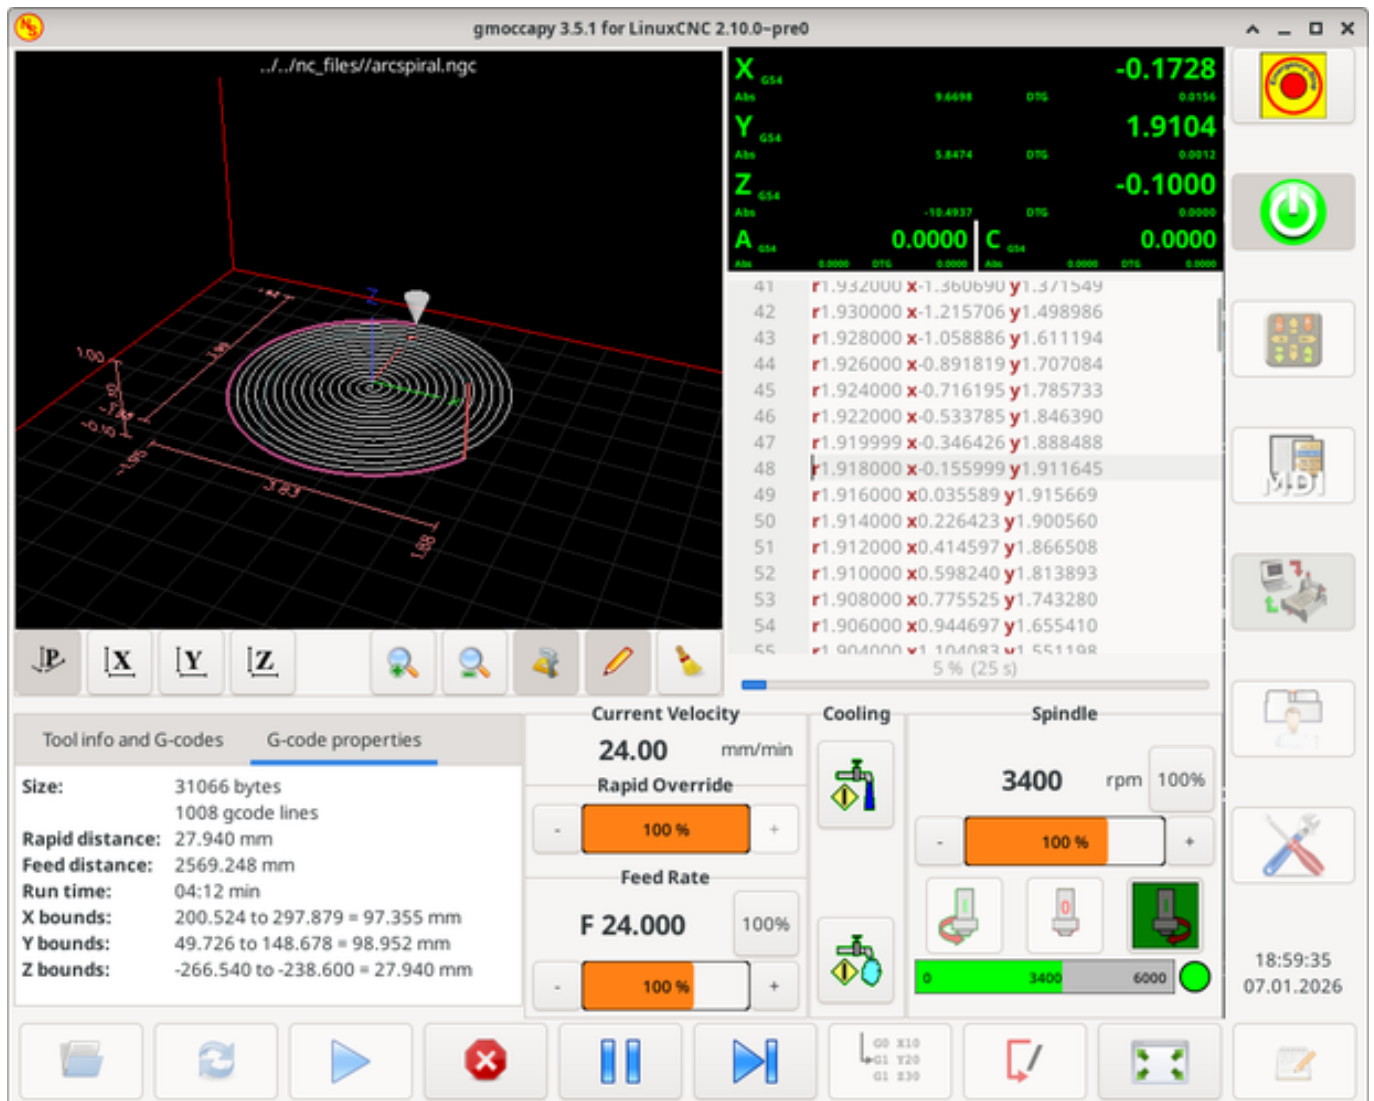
gmoccapy 3.5.1 for LinuxCNC 2.10.0~pre0

../../nc_files//arcspiral.ngc

X G54 -0.1728
Abs 9.6698 DTG 0.0156
Y G54 1.9104
Abs 5.8474 DTG 0.0012
Z G54 -0.1000
Abs -10.4937 DTG 0.0000
A G54 0.0000
Abs 0.0000 DTG 0.0000
C G54 0.0000
Abs 0.0000 DTG 0.0000

41 r1.932000 x-1.360690 y1.371549
42 r1.930000 x-1.215706 y1.498986
43 r1.928000 x-1.058886 y1.611194
44 r1.926000 x-0.891819 y1.707084
45 r1.924000 x-0.716195 y1.785733
46 r1.922000 x-0.533785 y1.846390
47 r1.919999 x-0.346426 y1.888488
48 r1.918000 x-0.155999 y1.911645
49 r1.916000 x0.035589 y1.915669
50 r1.914000 x0.226423 y1.900560
51 r1.912000 x0.414597 y1.866508
52 r1.910000 x0.598240 y1.813893
53 r1.908000 x0.775525 y1.743280
54 r1.906000 x0.944697 y1.655410
55 r1.904000 x1.104083 y1.551198
5 % (25 s)

P X Y Z

MDI

Tool info and G-codes
G-code properties

Size: 31066 bytes
1008 gcode lines
Rapid distance: 27.940 mm
Feed distance: 2569.248 mm
Run time: 04:12 min
X bounds: 200.524 to 297.879 = 97.355 mm
Y bounds: 49.726 to 148.678 = 98.952 mm
Z bounds: -266.540 to -238.600 = 27.940 mm

Current Velocity
24.00 mm/min
Rapid Override
- 100 % +
Feed Rate
F 24.000 100%
- 100 % +

Cooling

Spindle
3400 rpm 100%
- 100 % +
0 3400 6000

18:59:35
07.01.2026

G0 X10
G1 Y20
G1 Z30